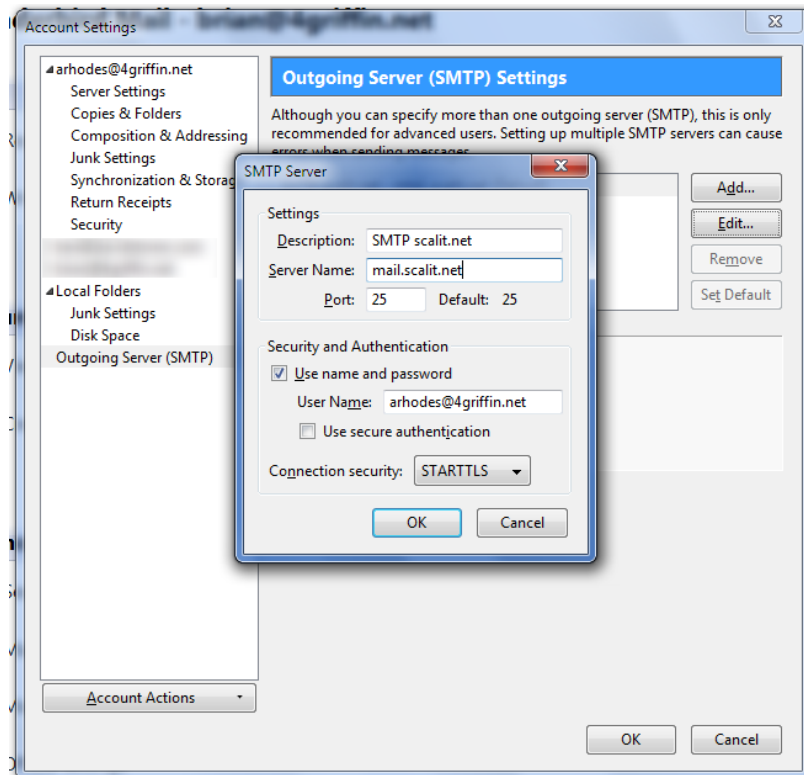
Account Settings

arhodes@4griffin.net
Server Settings
Copies & Folders
Composition & Addressing
Junk Settings
Synchronization & Storag
Return Receipts
Security
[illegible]
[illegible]
Local Folders
Junk Settings
Disk Space
Outgoing Server (SMTP)

Account Actions

Outgoing Server (SMTP) Settings

Although you can specify more than one outgoing server (SMTP), this is only recommended for advanced users. Setting up multiple SMTP servers can cause errors when sending messages.

Add...
Edit...
Remove
Set Default

SMTP Server

Settings
Description: SMTP scalit.net
Server Name: mail.scalit.net
Port: 25 Default: 25

Security and Authentication
Use name and password
User Name: arhodes@4griffin.net
Use secure authentication
Connection security: STARTTLS

OK
Cancel

OK
Cancel